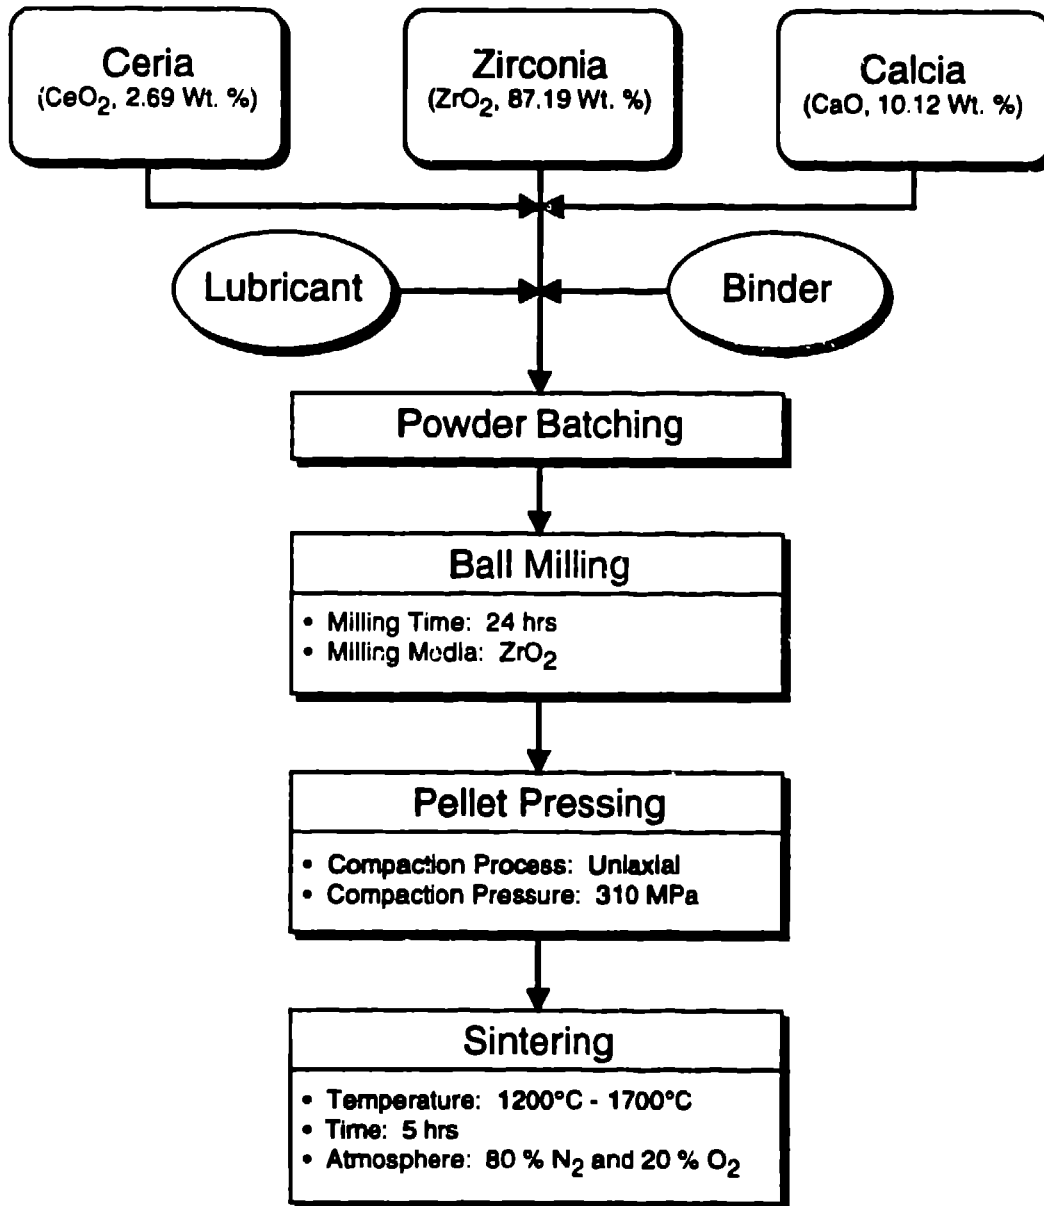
Ceria
($CeO_2$, 2.69 Wt. %)

Zirconia
($ZrO_2$, 87.19 Wt. %)

Calcia
(CaO, 10.12 Wt. %)

Lubricant

Binder

Powder Batching

Ball Milling

• Milling Time: 24 hrs
• Milling Media: $ZrO_2$

Pellet Pressing

• Compaction Process: Uniaxial
• Compaction Pressure: 310 MPa

Sintering

• Temperature: 1200°C - 1700°C
• Time: 5 hrs
• Atmosphere: 80 % $N_2$ and 20 % $O_2$